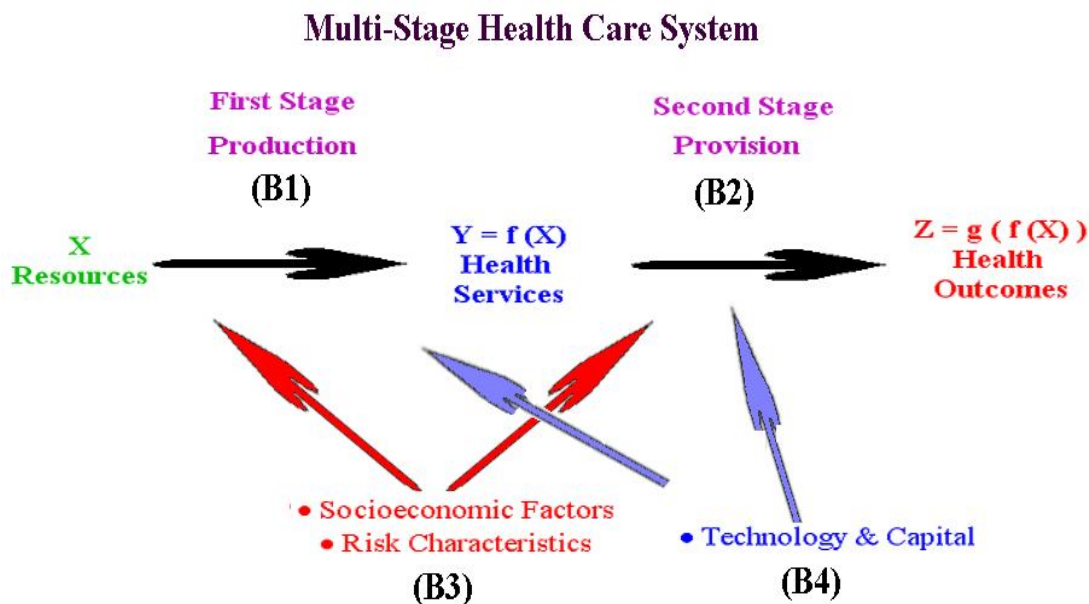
Multi-Stage Health Care System

First Stage
Production
(B1)

Second Stage
Provision
(B2)

X
Resources

Y = f (X)
Health
Services

Z = g ( f (X) )
Health
Outcomes

• Socioeconomic Factors
• Risk Characteristics
(B3)

• Technology & Capital
(B4)